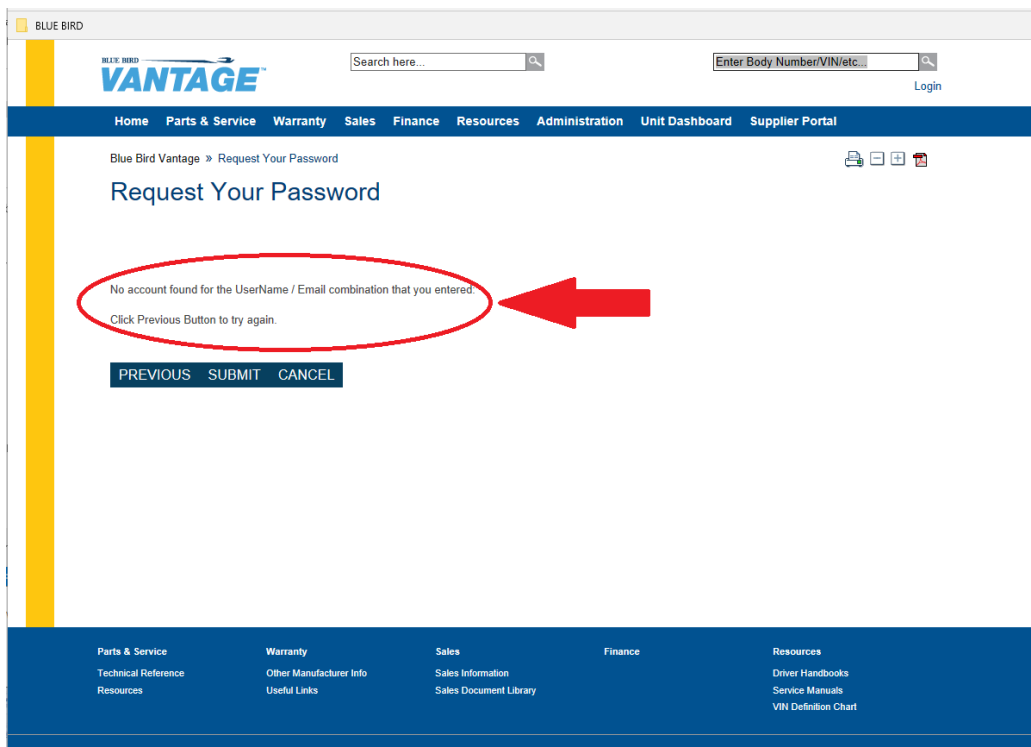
BLUE BIRD

BLUE BIRD VANTAGE™

Search here...

Enter Body Number/VIN/etc...

Login

Home Parts & Service Warranty Sales Finance Resources Administration Unit Dashboard Supplier Portal

Blue Bird Vantage » Request Your Password

Request Your Password

No account found for the UserName / Email combination that you entered.

Click Previous Button to try again.

PREVIOUS SUBMIT CANCEL

Parts & Service
Technical Reference
Resources

Warranty
Other Manufacturer Info
Useful Links

Sales
Sales Information
Sales Document Library

Finance

Resources
Driver Handbooks
Service Manuals
VIN Definition Chart